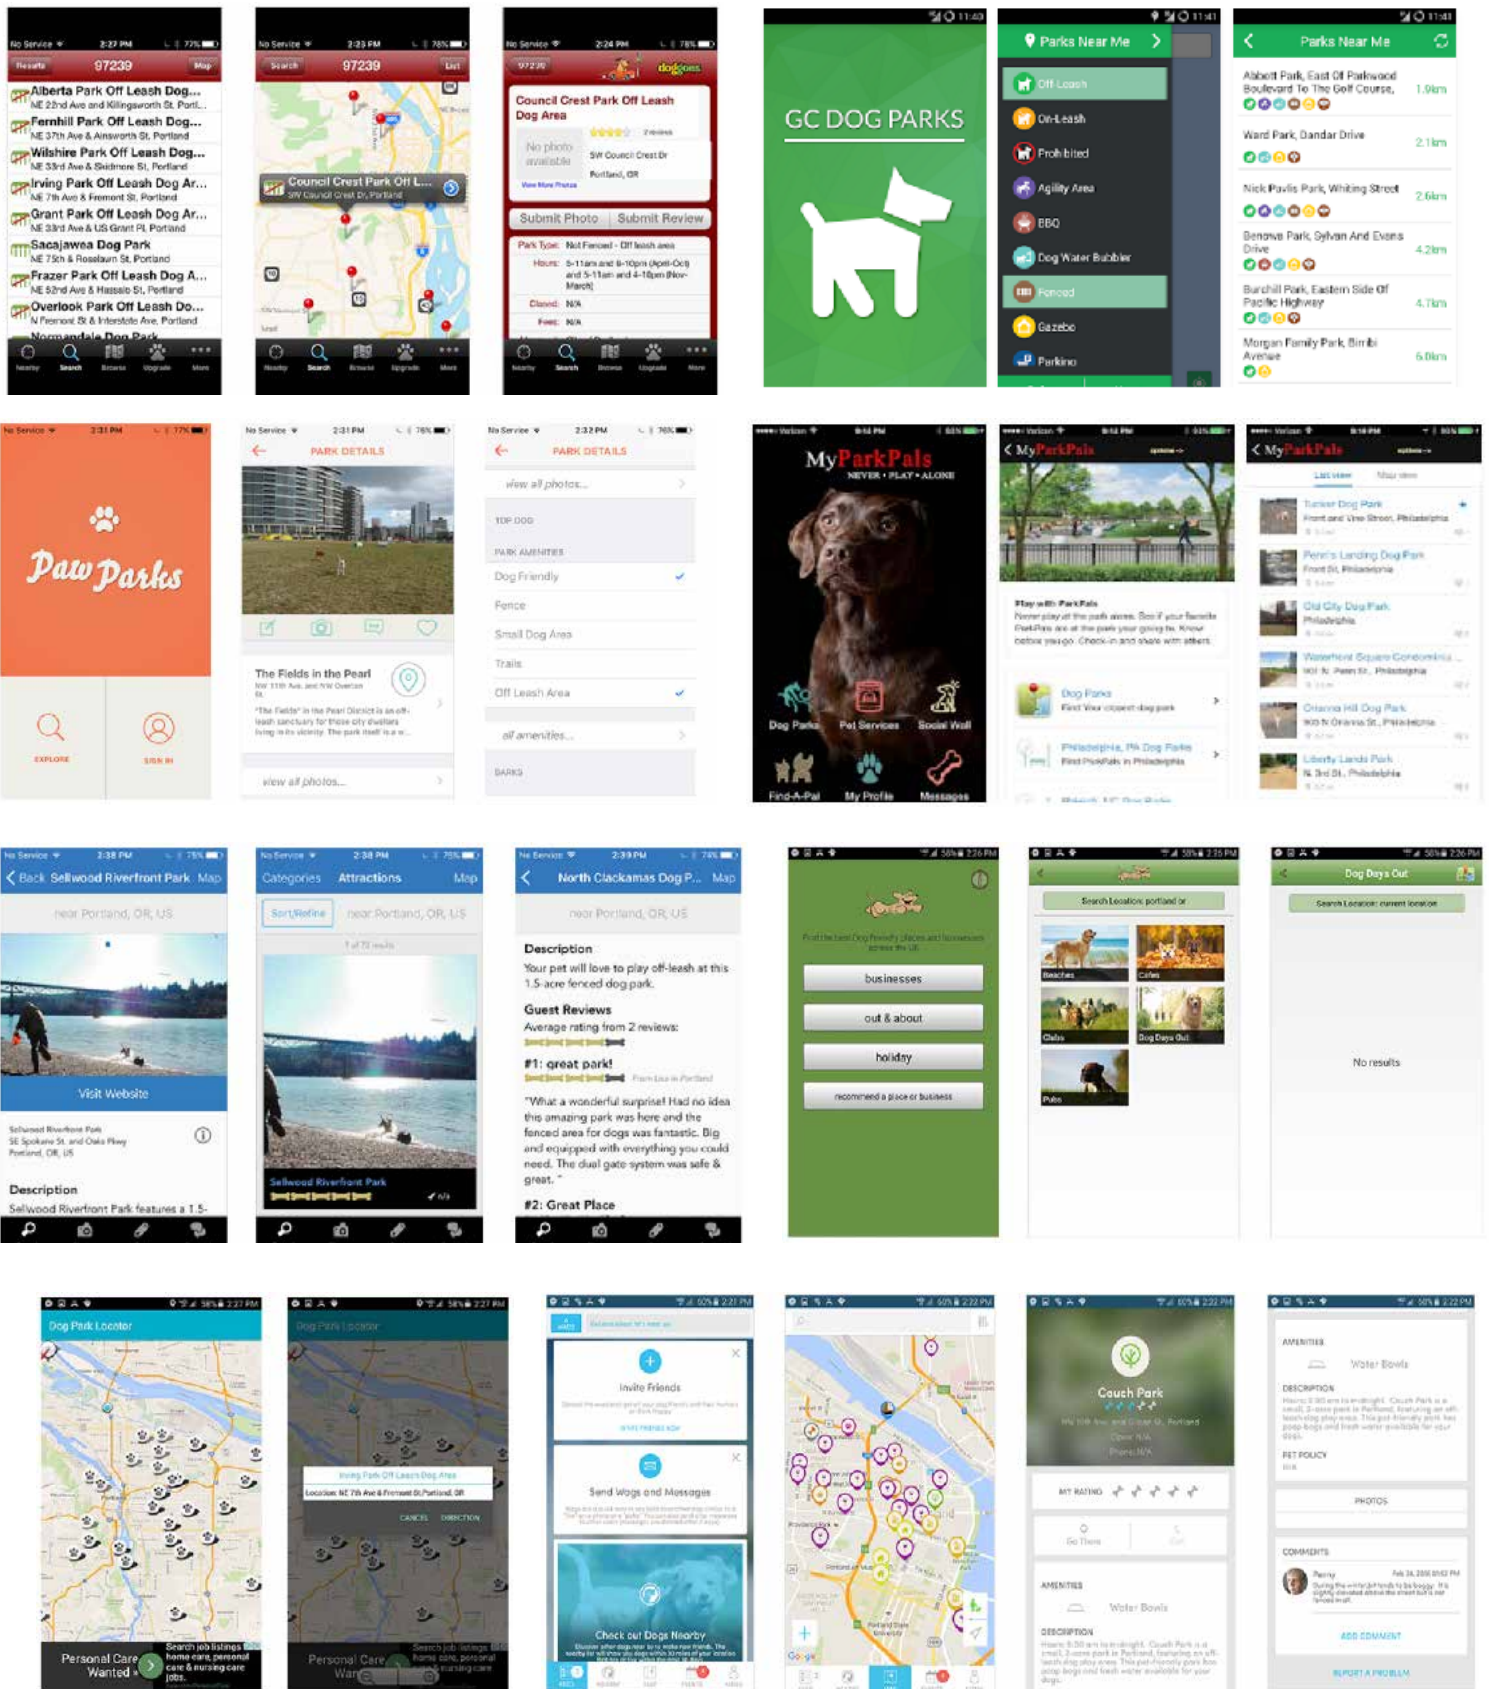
No Service 2:27 PM 77%
Results 97239 Map
Alberta Park Off Leash Dog...
NE 22nd Ave and Killingsworth St, Portl...
Fernhill Park Off Leash Dog...
NE 37th Ave & Ainsworth St, Portland
Wilshire Park Off Leash Dog...
NE 33rd Ave & Skidmore St, Portland
Irving Park Off Leash Dog Ar...
NE 7th Ave & Fremont St, Portland
Grant Park Off Leash Dog Ar...
NE 33rd Ave & US Grant Pl, Portland
Sacajawea Dog Park
NE 75th & Roselawn St, Portland
Frazer Park Off Leash Dog A...
NE 52nd Ave & Hassalo St, Portland
Overlook Park Off Leash Do...
N Fremont St & Interstate Ave, Portland
Normandale Dog Park
Nearby Search Browse Upgrade More

No Service 2:23 PM 78%
Search 97239 List
Council Crest Park Off L...
SW Council Crest Dr, Portland
Nearby Search Browse Upgrade More

No Service 2:24 PM 78%
97239 dogjoes
Council Crest Park Off Leash Dog Area
2 reviews
No photo available
SW Council Crest Dr
Portland, OR
View More Photos
Submit Photo Submit Review
Park Type: Not Fenced - Off leash area
Hours: 5-11am and 8-10pm (April-Oct) and 5-11am and 4-10pm (Nov-March)
Closed: N/A
Fees: N/A
Nearby Search Browse Upgrade More

11:40
GC DOG PARKS

11:41
Parks Near Me
Off Leash
On-Leash
Prohibited
Agility Area
BBQ
Dog Water Bubbler
Fenced
Gazebo
Parking

11:41
Parks Near Me
Abbott Park, East Of Parkwood Boulevard To The Golf Course, 1.9km
Ward Park, Dandar Drive 2.1km
Nick Pavlis Park, Whiting Street 2.6km
Benowa Park, Sylvan And Evans Drive 4.2km
Burchill Park, Eastern Side Of Pacific Highway 4.7km
Morgan Family Park, Bimbi Avenue 6.0km

No Service 2:31 PM 77%
Paw Parks
EXPLORE
SIGN IN

No Service 2:31 PM 76%
PARK DETAILS
The Fields in the Pearl
NW 11th Ave. and NW Overton
"The Fields" in the Pearl District is an off-leash sanctuary for those city dwellers living in its vicinity. The park itself is a w...
view all photos...

No Service 2:32 PM 76%
PARK DETAILS
view all photos...
TOP DOG
PARK AMENITIES
Dog Friendly
Fence
Small Dog Area
Trails
Off Leash Area
all amenities...
BARKS

Verizon 8:14 PM
MyParkPals
NEVER • PLAY • ALONE
Dog Parks Pet Services Social Wall
Find-A-Pal My Profile Messages

Verizon
MyParkPals
Play with ParkPals
Never play at the park alone. See if your favorite ParkPals are at the park you're going to. Know before you go. Check-in and share with others.
Dog Parks
Find Your closest dog park
Philadelphia, PA Dog Parks
Find ParkPals in Philadelphia

Verizon 8:18 PM
MyParkPals
List view Map view
Tucker Dog Park
Front and Vine Street, Philadelphia
Penn's Landing Dog Park
Front St, Philadelphia
Old City Dog Park
Philadelphia
Waterfront Square Condominiu...
900 N. Penn St., Philadelphia
Orianna Hill Dog Park
900 N Orianna St., Philadelphia
Liberty Lands Park
N. 3rd St., Philadelphia

No Service 2:38 PM 75%
Back Sellwood Riverfront Park Map
near Portland, OR, US
Visit Website
Sellwood Riverfront Park
SE Spokane St. and Oaks Pkwy
Portland, OR, US
Description
Sellwood Riverfront Park features a 1.5-

No Service 2:38 PM 75%
Categories Attractions Map
Sort/Refine near Portland, OR, US
1 of 72 results
Sellwood Riverfront Park
n/a

No Service 2:39 PM 74%
North Clackamas Dog P... Map
near Portland, OR, US
Description
Your pet will love to play off-leash at this 1.5-acre fenced dog park.
Guest Reviews
Average rating from 2 reviews:
#1: great park!
From Lisa in Portland
"What a wonderful surprise! Had no idea this amazing park was here and the fenced area for dogs was fantastic. Big and equipped with everything you could need. The dual gate system was safe & great. "
#2: Great Place

2:26 PM
Find the best Dog friendly places and businesses across the UK
businesses
out & about
holiday
recommend a place or business

2:25 PM
Search Location: portland or
Beaches Cafes
Clubs Dog Days Out
Pubs

2:26 PM
Dog Days Out
Search Location: current location
No results

2:27 PM
Dog Park Locator
Personal Care Wanted
Search job listings home care, personal care & nursing care jobs.

2:27 PM
Dog Park Locator
Irving Park Off Leash Dog Area
Location: NE 7th Ave & Fremont St, Portland, OR
CANCEL DIRECTION
Personal Care Wan
Search job listings home care, personal care & nursing care

2:21 PM
Invite Friends
Send Wags and Messages
Check out Dogs Nearby

2:22 PM
Google

2:22 PM
Couch Park
NW 19th Ave. and Glisan St., Portland
MY RATING
Go There
AMENITIES
Water Bowls
DESCRIPTION

2:22 PM
AMENITIES
Water Bowls
DESCRIPTION
PET POLICY
PHOTOS
COMMENTS
Feb 24, 2016
ADD COMMENT
REPORT A PROBLEM